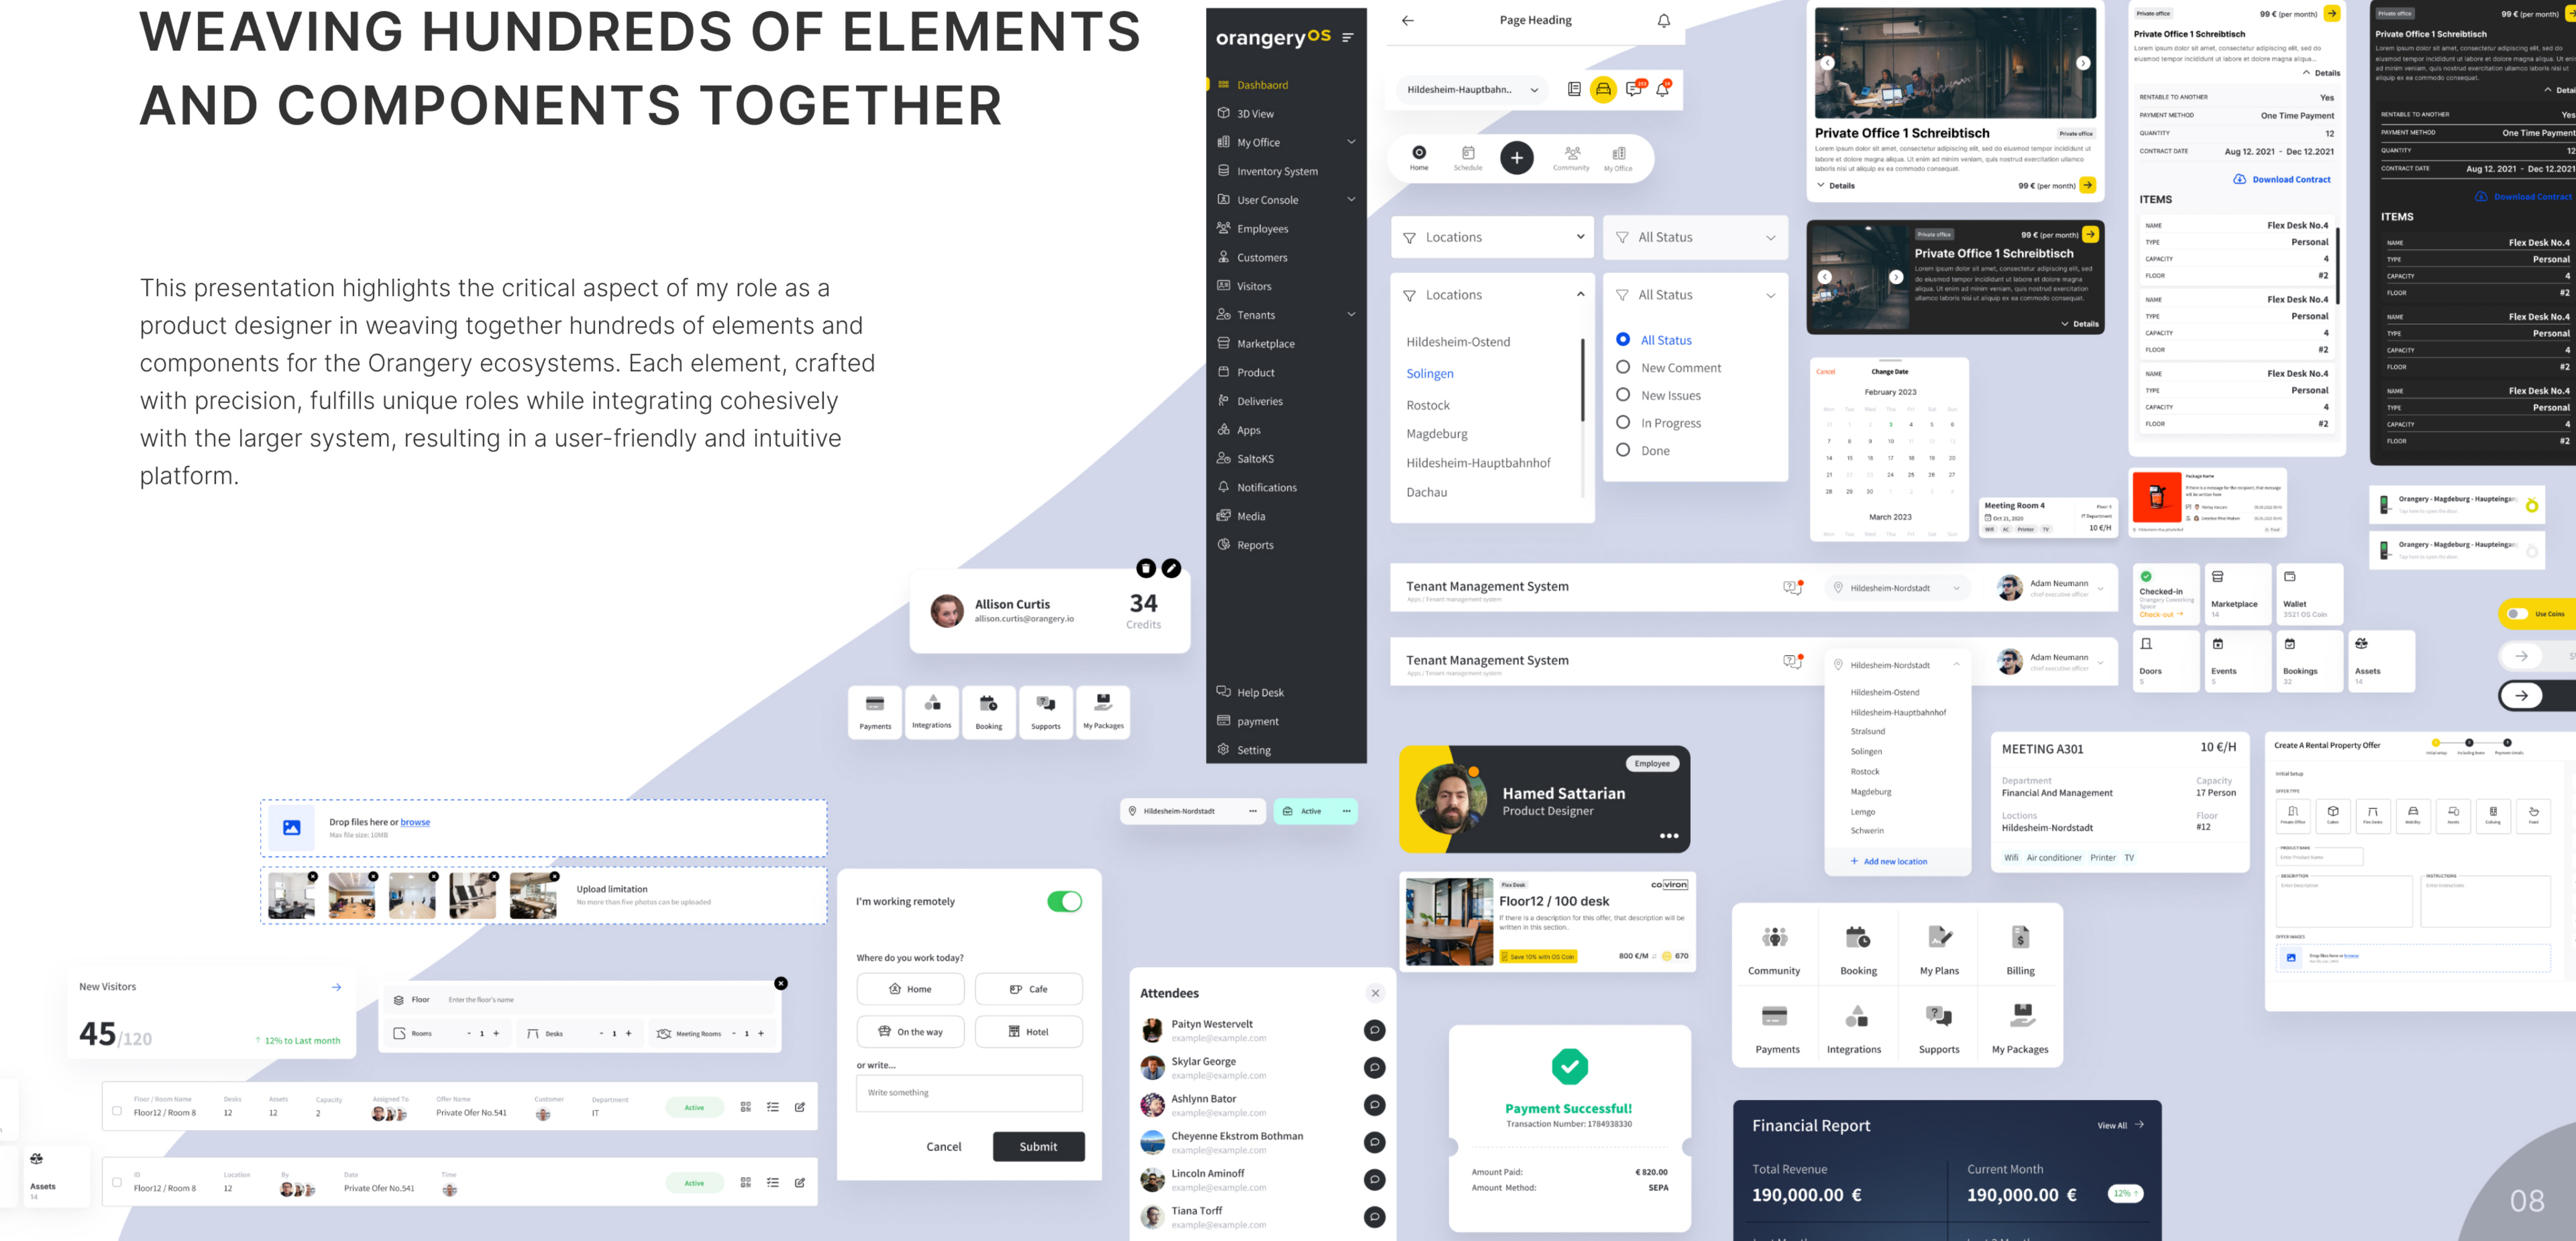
WEAVING HUNDREDS OF ELEMENTS AND COMPONENTS TOGETHER

This presentation highlights the critical aspect of my role as a product designer in weaving together hundreds of elements and components for the Orangery ecosystems. Each element, crafted with precision, fulfills unique roles while integrating cohesively with the larger system, resulting in a user-friendly and intuitive platform.

orangeryOS

Dashboard
3D View
My Office
Inventory System
User Console
Employees
Customers
Visitors
Tenants
Marketplace
Product
Deliveries
Apps
SaltoKS
Notifications
Media
Reports
Help Desk
payment
Setting

Page Heading
Hildesheim-Hauptbahn..
Home Schedule Community My Office

Locations
All Status
Locations
Hildesheim-Ostend
Solingen
Rostock
Magdeburg
Hildesheim-Hauptbahnhof
Dachau
All Status
All Status
New Comment
New Issues
In Progress
Done

Private Office 1 Schreibtisch
Details
99 € (per month)
Private Office 1 Schreibtisch
Details

Private Office 1 Schreibtisch
99 € (per month)
Details
RENTABLE TO ANOTHER Yes
PAYMENT METHOD One Time Payment
QUANTITY 12
CONTRACT DATE Aug 12. 2021 - Dec 12.2021
Download Contract
ITEMS
NAME Flex Desk No.4
TYPE Personal
CAPACITY 4
FLOOR #2

Change Date
February 2023
March 2023
Meeting Room 4
10 €/H

Orangery - Magdeburg - Haupteingan
Use Coins

Tenant Management System
Hildesheim-Nordstadt
Adam Neumann
Tenant Management System
Hildesheim-Nordstadt
Hildesheim-Ostend
Hildesheim-Hauptbahnhof
Stralsund
Solingen
Rostock
Magdeburg
Lemgo
Schwerin
Add new location

Checked-in
Marketplace
Wallet
Doors
Events
Bookings
Assets

Allison Curtis
allison.curtis@orangery.io
34
Credits

Payments Integrations Booking Supports My Packages

Hamed Sattarian
Product Designer
Employee

MEETING A301 10 €/H
Department Financial And Management
Capacity 17 Person
Locations Hildesheim-Nordstadt
Floor #12
Wifi Air conditioner Printer TV

Create A Rental Property Offer

Drop files here or browse
Max file size: 10MB
Upload limitation
No more than five photos can be uploaded

Hildesheim-Nordstadt
Active

Floor12 / 100 desk
800 €/M 670

I'm working remotely
Where do you work today?
Home Cafe
On the way Hotel
or write...
Write something
Cancel Submit

Community Booking My Plans Billing
Payments Integrations Supports My Packages

New Visitors
45/120
12% to Last month

Floor
Rooms 1
Desks 1
Meeting Rooms 1

Floor12 / Room 8 12 12 2 Private Ofer No.541 IT Active
Floor12 / Room 8 12 Private Ofer No.541 Active

Assets

Attendees
Paityn Westervelt
Skylar George
Ashlynn Bator
Cheyenne Ekstrom Bothman
Lincoln Aminoff
Tiana Torff

Payment Successful!
Transaction Number: 1784938330
Amount Paid: € 820.00
Amount Method: SEPA

Financial Report
View All
Total Revenue
190,000.00 €
Current Month
190,000.00 €
12%

08